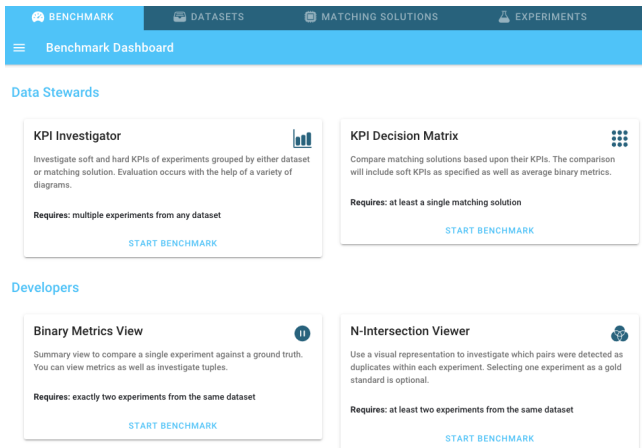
BENCHMARK DATASETS MATCHING SOLUTIONS EXPERIMENTS

Benchmark Dashboard

Data Stewards

KPI Investigator

Investigate soft and hard KPIs of experiments grouped by either dataset or matching solution. Evaluation occurs with the help of a variety of diagrams.

Requires: multiple experiments from any dataset

START BENCHMARK

KPI Decision Matrix

Compare matching solutions based upon their KPIs. The comparison will include soft KPIs as specified as well as average binary metrics.

Requires: at least a single matching solution

START BENCHMARK

Developers

Binary Metrics View

Summary view to compare a single experiment against a ground truth. You can view metrics as well as investigate tuples.

Requires: exactly two experiments from the same dataset

START BENCHMARK

N-Intersection Viewer

Use a visual representation to investigate which pairs were detected as duplicates within each experiment. Selecting one experiment as a gold standard is optional.

Requires: at least two experiments from the same dataset

START BENCHMARK